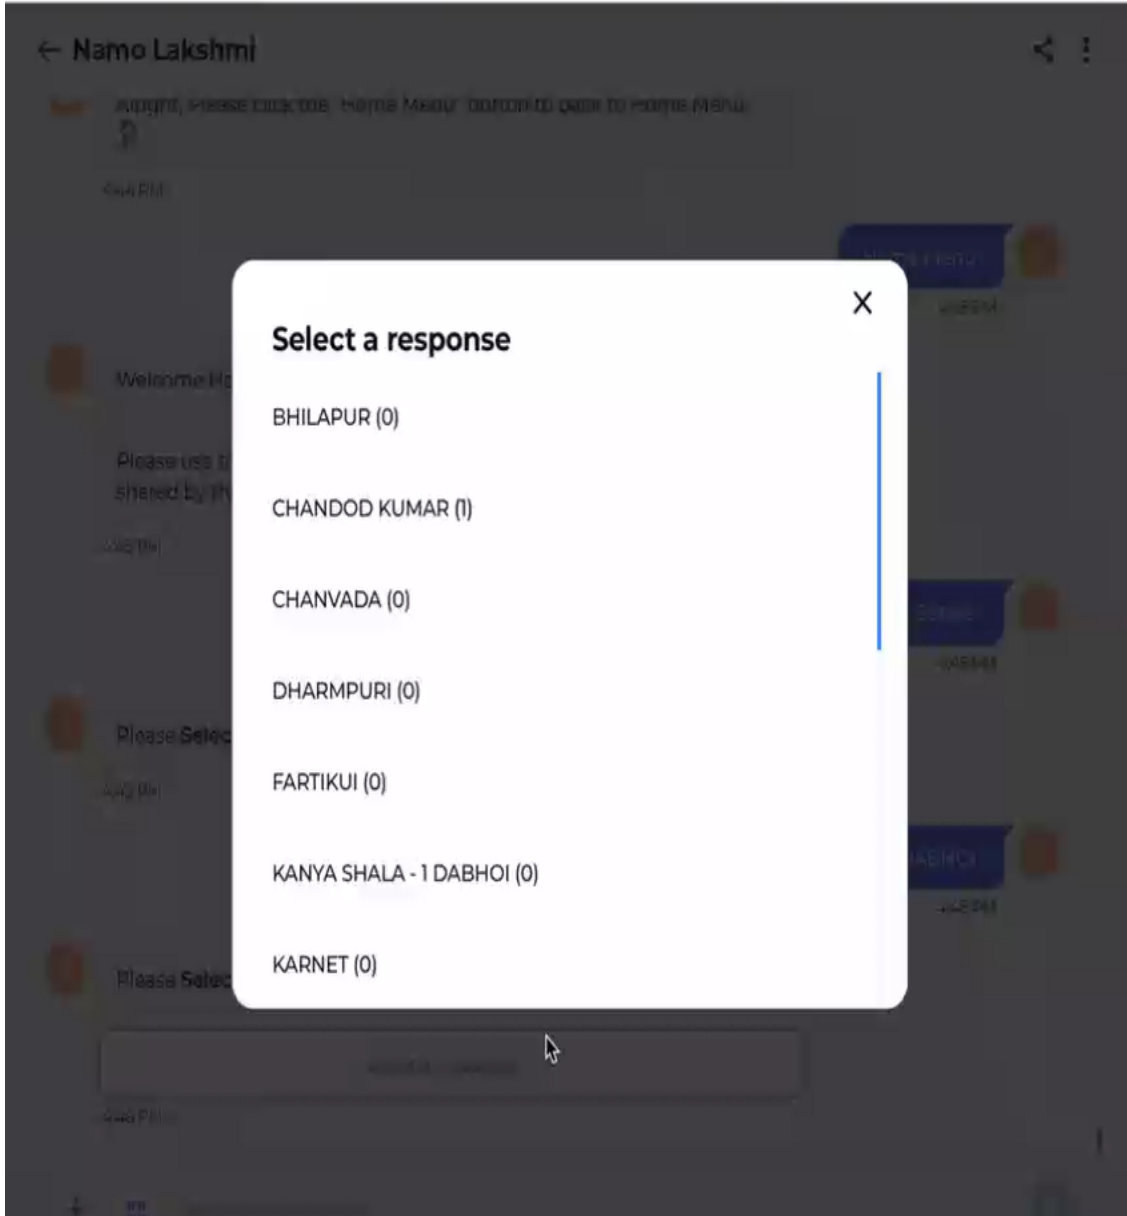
← Namo Lakshmi

Alright, Please click the "Home Menu" button to go to Home Menu.

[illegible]

Welcome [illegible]

Please use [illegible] shared by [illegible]

Please Selec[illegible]

Please Selec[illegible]

X

Select a response

BHILAPUR (0)

CHANDOD KUMAR (1)

CHANVADA (0)

DHARMPURI (0)

FARTIKUI (0)

KANYA SHALA - 1 DABHOI (0)

KARNET (0)